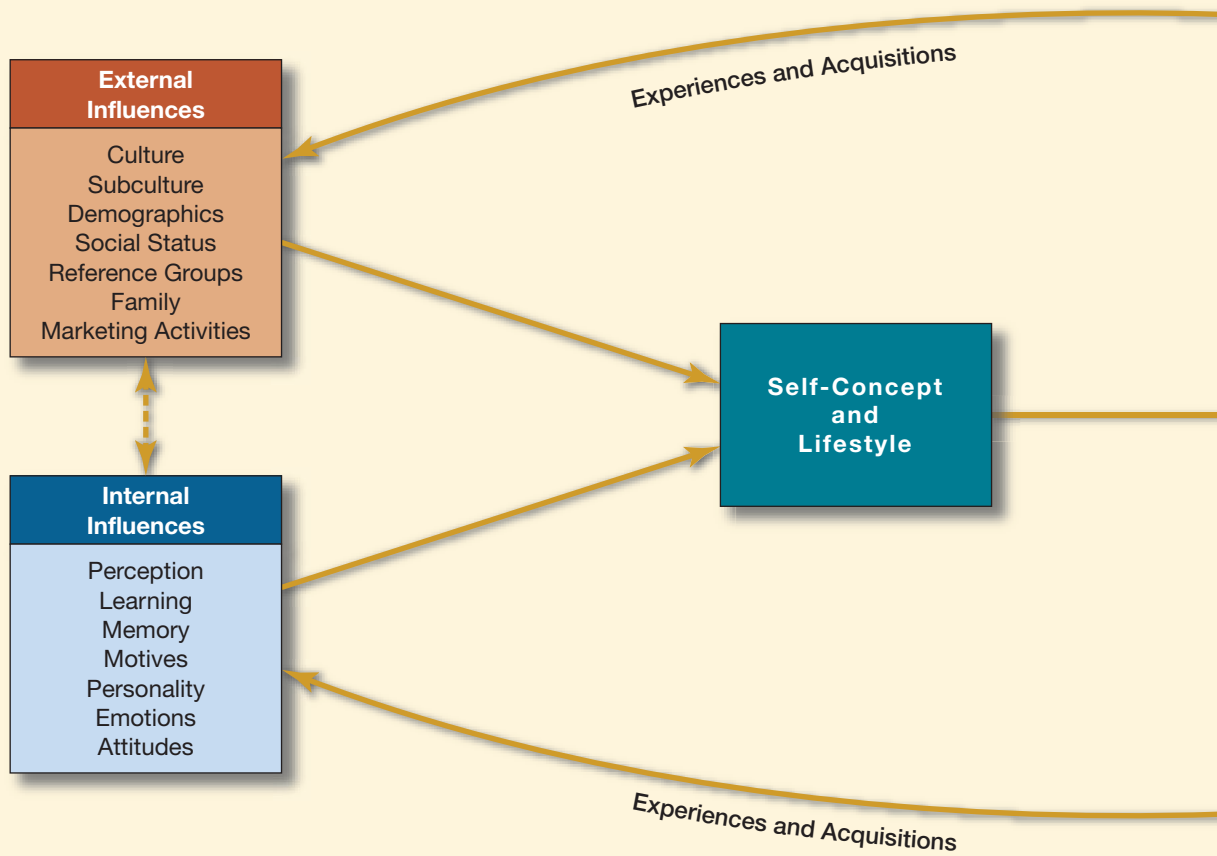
Experiences and Acquisitions

External Influences

Culture
Subculture
Demographics
Social Status
Reference Groups
Family
Marketing Activities

Self-Concept and Lifestyle

Internal Influences

Perception
Learning
Memory
Motives
Personality
Emotions
Attitudes

Experiences and Acquisitions